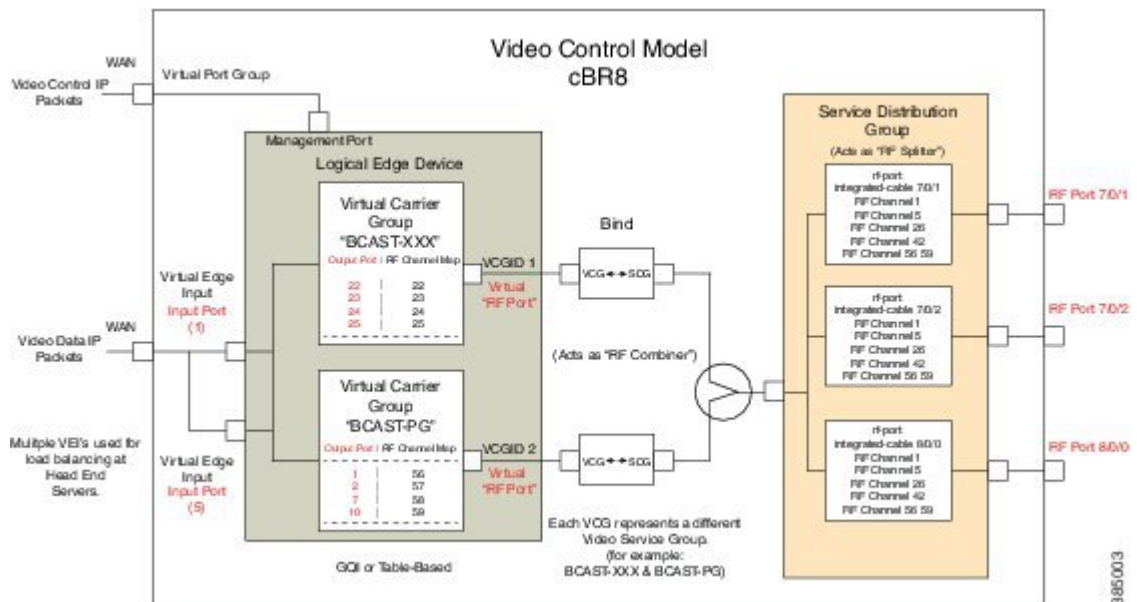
Video Control Model
cBR8

WAN
Video Control IP Packets

Virtual Port Group

Management Port

Logical Edge Device

Virtual Carrier Group "BCAST-XXX"

| Output Port | RF Channel Map |
|---|---|
| 22 | 22 |
| 23 | 23 |
| 24 | 24 |
| 25 | 25 |

VCGID 1
Virtual "RF Port"

Bind

VCG ↔ SDG

(Acts as "RF Combiner")

WAN
Video Data IP Packets

Virtual Edge Input
Input Port (1)

Multiple VEI's used for load balancing at Head End Servers.

Virtual Edge Input
Input Port (5)

Virtual Carrier Group "BCAST-PG"

| Output Port | RF Channel Map |
|---|---|
| 1 | 56 |
| 2 | 57 |
| 7 | 58 |
| 10 | 59 |

VCGID 2
Virtual "RF Port"

VCG ↔ SDG

Each VCG represents a different Video Service Group. (for example: BCAST-XXX & BCAST-PG)

GQI or Table-Based

Service Distribution Group
(Acts as "RF Splitter")

rf-port
integrated-cable 7/0/1
RF Channel 1
RF Channel 5
RF Channel 26
RF Channel 42
RF Channel 56 59

RF Port 7/0/1

rf-port
integrated-cable 7/0/2
RF Channel 1
RF Channel 5
RF Channel 26
RF Channel 42
RF Channel 56 59

RF Port 7/0/2

rf-port
integrated-cable 8/0/0
RF Channel 1
RF Channel 5
RF Channel 26
RF Channel 42
RF Channel 56 59

RF Port 8/0/0

385003